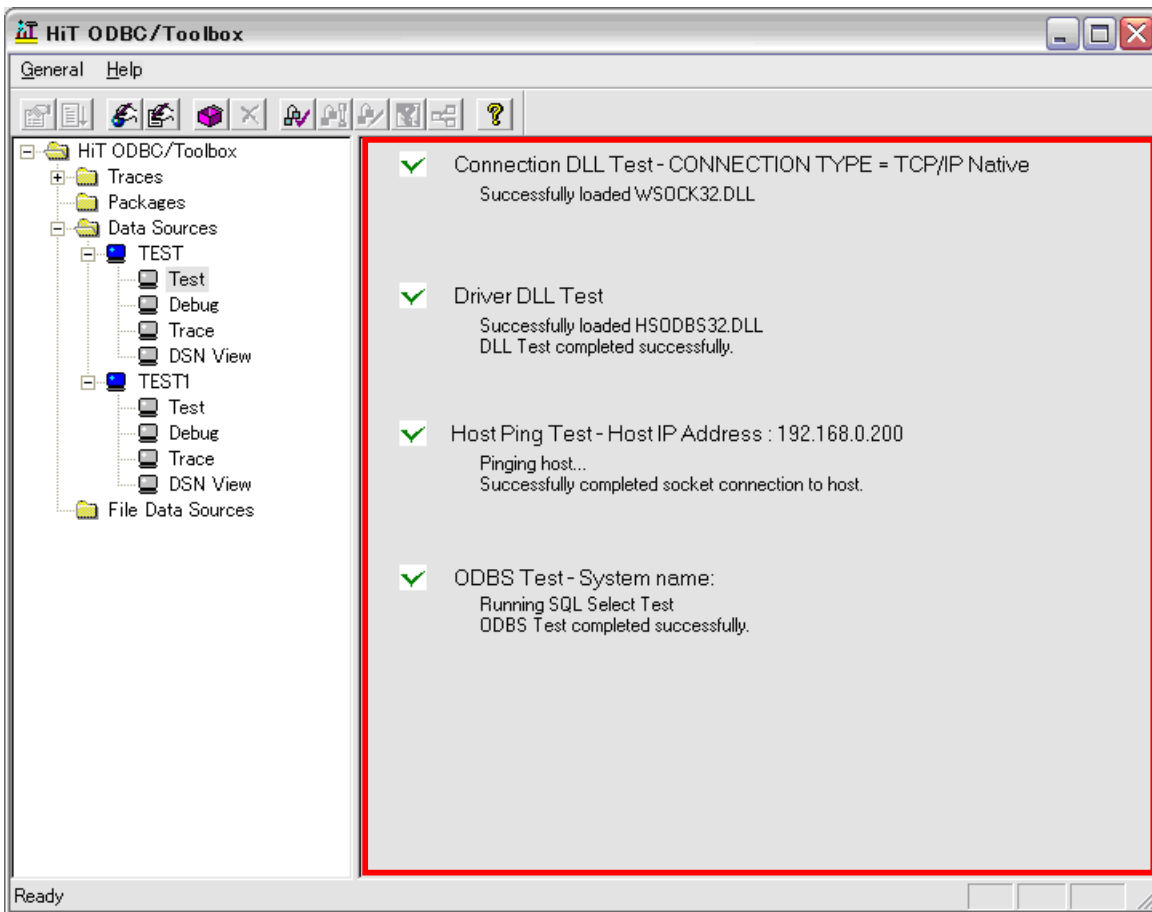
HiT ODBC/Toolbox

General Help

HiT ODBC/Toolbox
Traces
Packages
Data Sources
TEST
Test
Debug
Trace
DSN View
TEST1
Test
Debug
Trace
DSN View
File Data Sources

Connection DLL Test - CONNECTION TYPE = TCP/IP Native
Successfully loaded WSOCK32.DLL

Driver DLL Test
Successfully loaded HSODBS32.DLL
DLL Test completed successfully.

Host Ping Test - Host IP Address : 192.168.0.200
Pinging host...
Successfully completed socket connection to host.

ODBS Test - System name:
Running SQL Select Test
ODBS Test completed successfully.

Ready